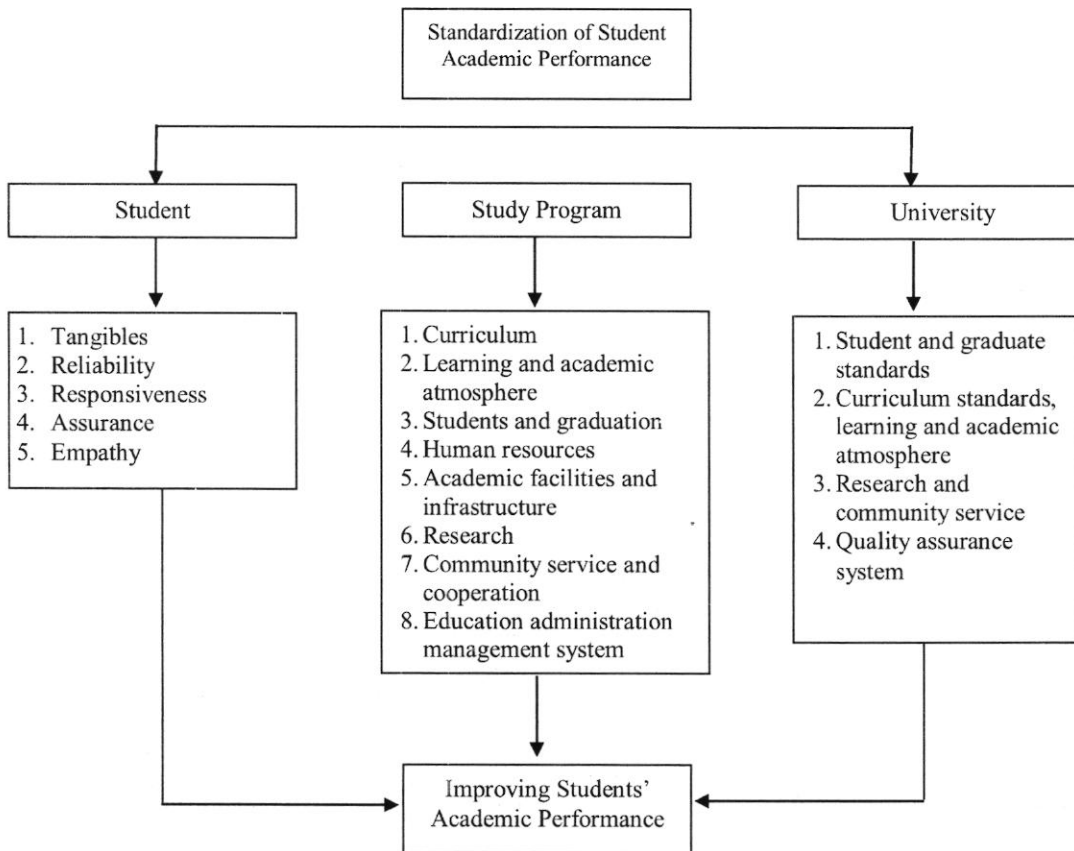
Standardization of Student Academic Performance

Student

Study Program

University

1. Tangibles
2. Reliability
3. Responsiveness
4. Assurance
5. Empathy

1. Curriculum
2. Learning and academic atmosphere
3. Students and graduation
4. Human resources
5. Academic facilities and infrastructure
6. Research
7. Community service and cooperation
8. Education administration management system

1. Student and graduate standards
2. Curriculum standards, learning and academic atmosphere
3. Research and community service
4. Quality assurance system

Improving Students' Academic Performance